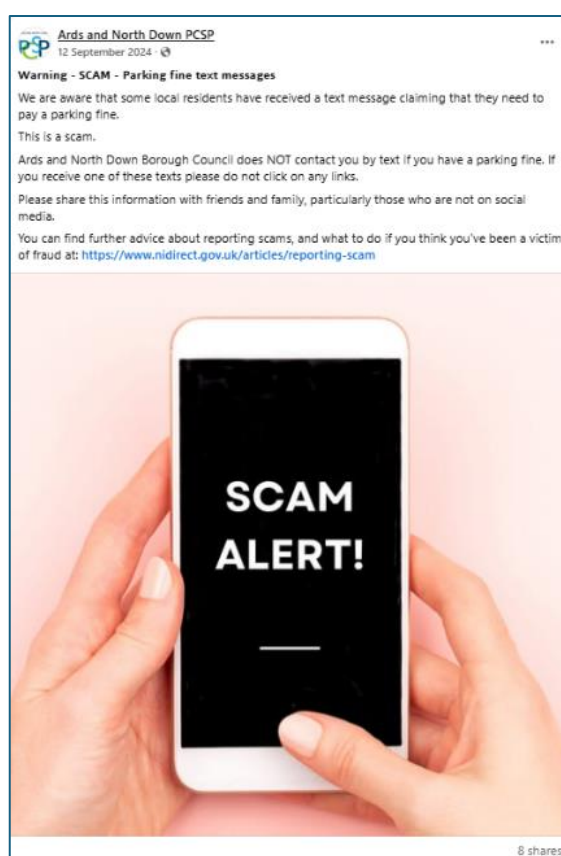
PCSP

Ards and North Down PCSP
12 September 2024 ·

...

Warning - SCAM - Parking fine text messages

We are aware that some local residents have received a text message claiming that they need to pay a parking fine.

This is a scam.

Ards and North Down Borough Council does NOT contact you by text if you have a parking fine. If you receive one of these texts please do not click on any links.

Please share this information with friends and family, particularly those who are not on social media.

You can find further advice about reporting scams, and what to do if you think you've been a victim of fraud at: https://www.nidirect.gov.uk/articles/reporting-scam

SCAM ALERT!

8 shares